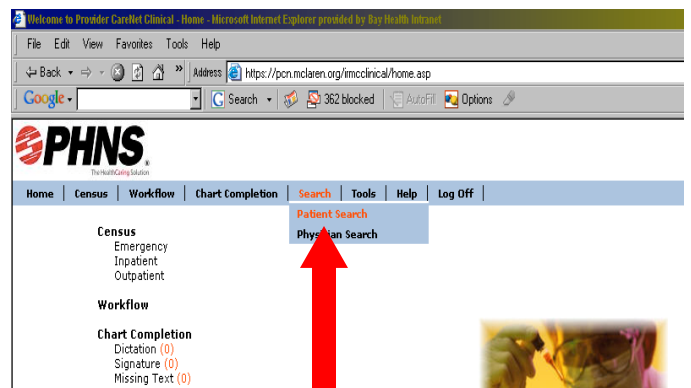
Welcome to Provider CareNet Clinical - Home - Microsoft Internet Explorer provided by Bay Health Intranet

File Edit View Favorites Tools Help

Back » Address https://pcn.mclaren.org/imcclinical/home.asp

Google Search 362 blocked AutoFill Options

PHNS
The HealthCaring Solution

Home | Census | Workflow | Chart Completion | Search | Tools | Help | Log Off

Patient Search
Physician Search

Census
Emergency
Inpatient
Outpatient

Workflow

Chart Completion
Dictation (0)
Signature (0)
Missing Text (0)